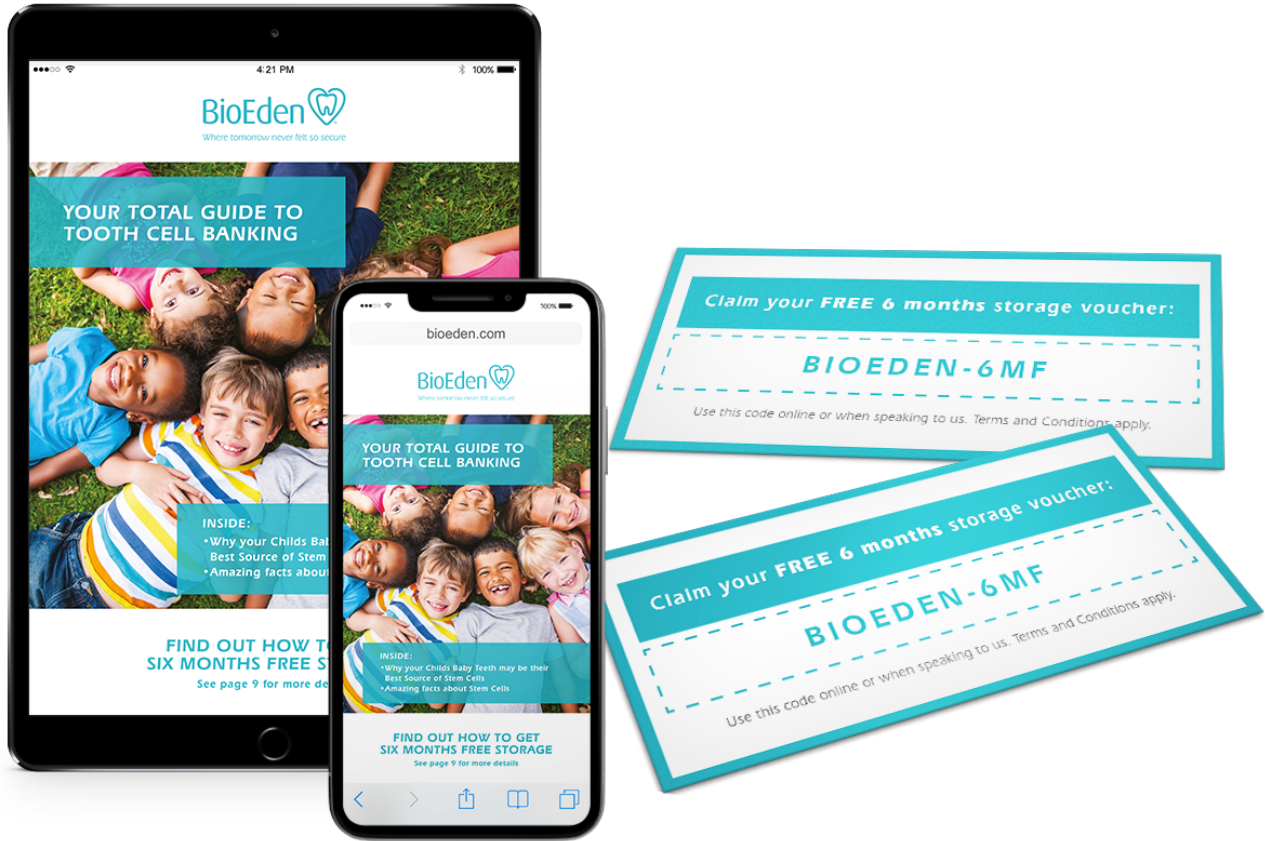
4:21 PM
100%

BioEden
Where tomorrow never felt so secure

YOUR TOTAL GUIDE TO TOOTH CELL BANKING

INSIDE:
•Why your Childs Baby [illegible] Best Source of Stem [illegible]
•Amazing facts about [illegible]

FIND OUT HOW TO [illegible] SIX MONTHS FREE S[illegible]
See page 9 for more det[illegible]

100%
bioeden.com

BioEden
Where tomorrow never felt so secure

YOUR TOTAL GUIDE TO TOOTH CELL BANKING

INSIDE:
•Why your Childs Baby Teeth may be their Best Source of Stem Cells
•Amazing facts about Stem Cells

FIND OUT HOW TO GET SIX MONTHS FREE STORAGE
See page 9 for more details

Claim your FREE 6 months storage voucher:
BIOEDEN-6MF
Use this code online or when speaking to us. Terms and Conditions apply.

Claim your FREE 6 months storage voucher:
BIOEDEN-6MF
Use this code online or when speaking to us. Terms and Conditions apply.